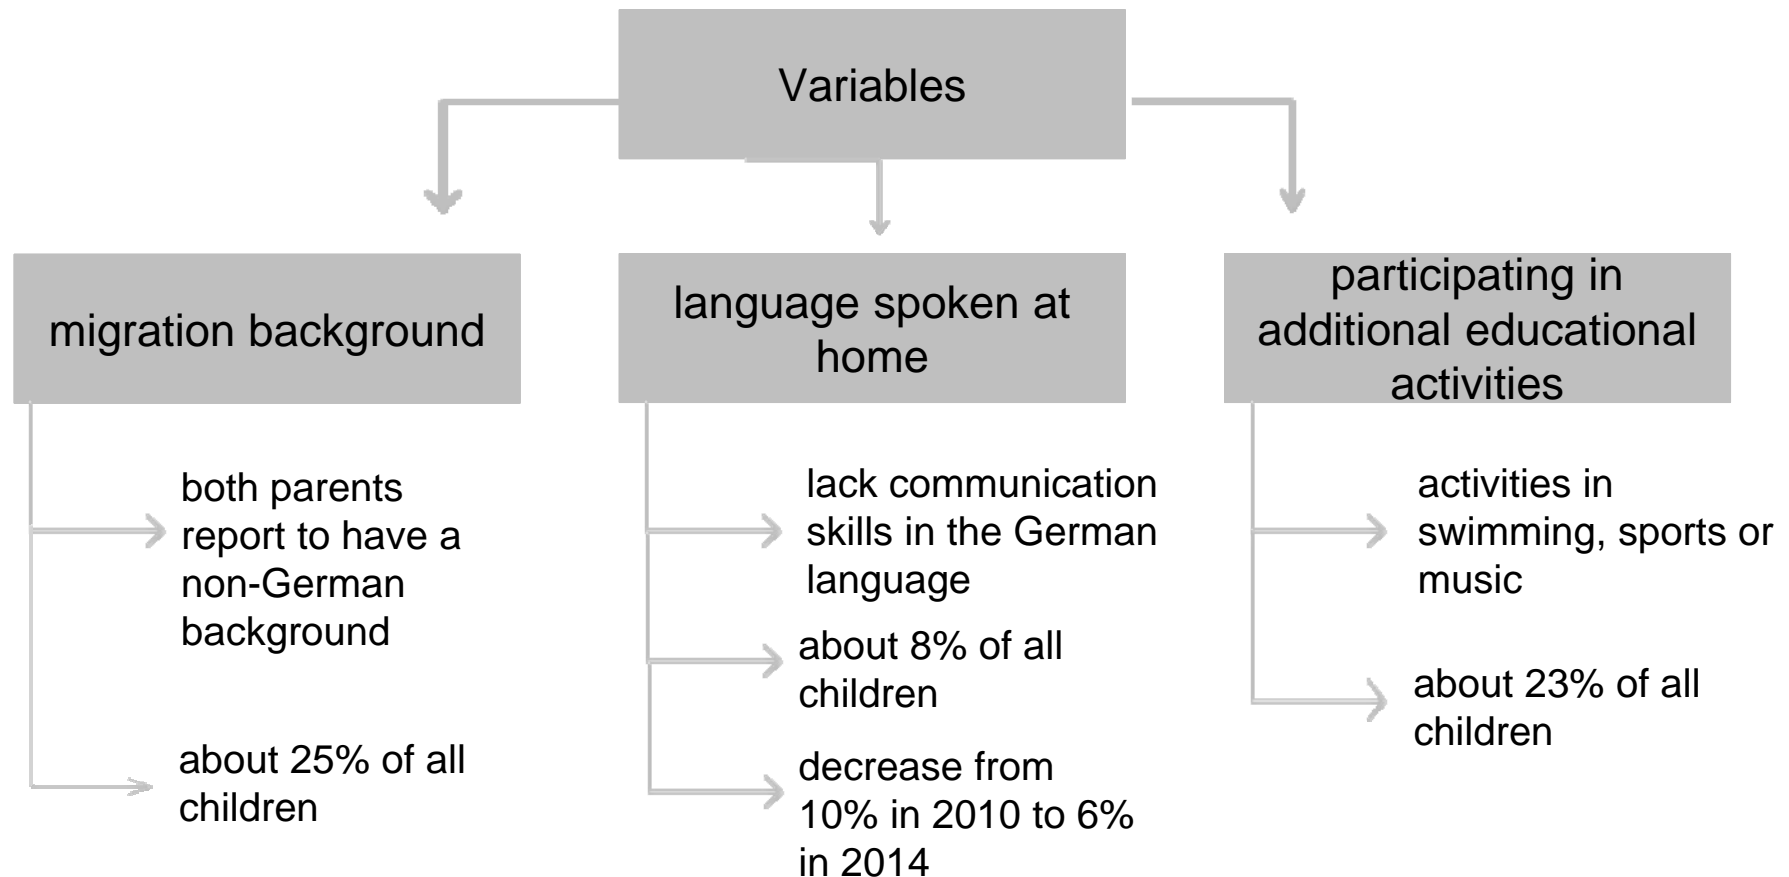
Variables

migration background

both parents report to have a non-German background

about 25% of all children

language spoken at home

lack communication skills in the German language

about 8% of all children

decrease from 10% in 2010 to 6% in 2014

participating in additional educational activities

activities in swimming, sports or music

about 23% of all children